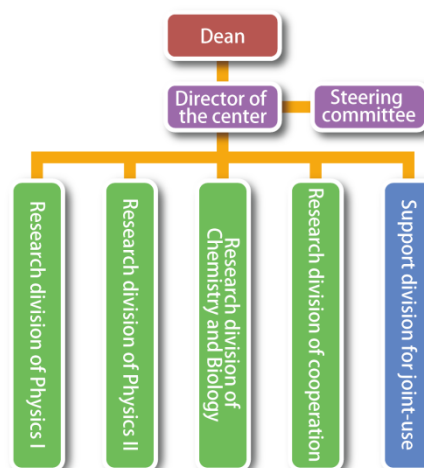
Dean

Director of the center

Steering committee

Research division of Physics I

Research division of Physics II

Research division of Chemistry and Biology

Research division of cooperation

Support division for joint-use